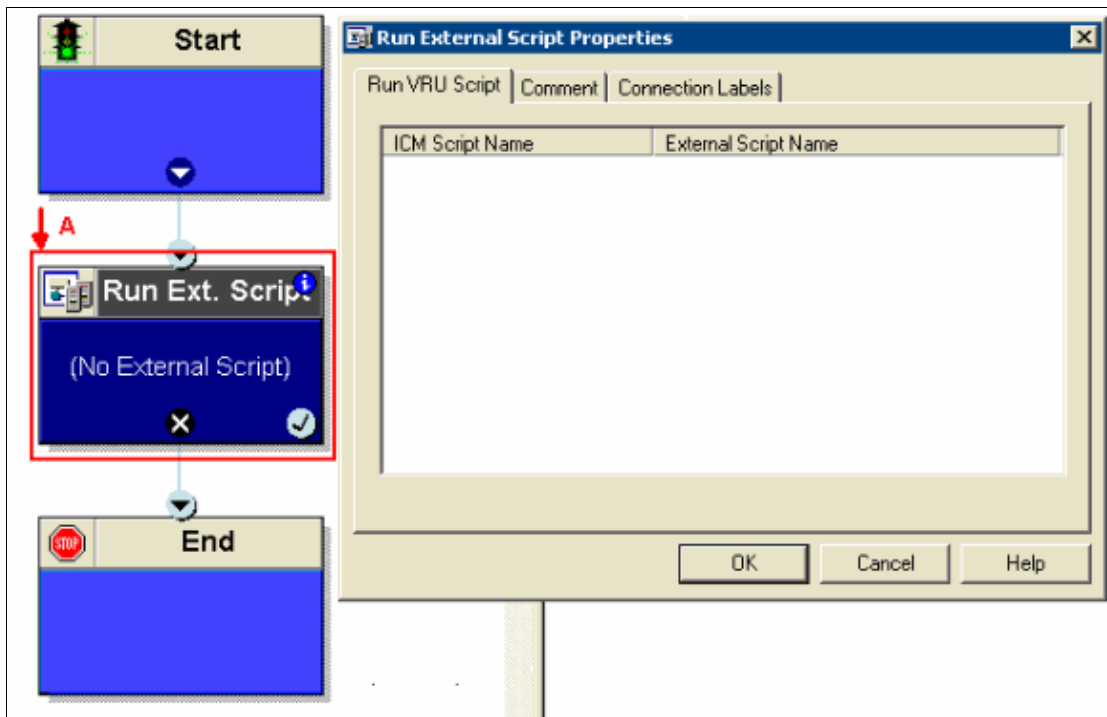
Start

A

Run Ext. Script

(No External Script)

STOP

End

Run External Script Properties

Run VRU Script | Comment | Connection Labels

| ICM Script Name | External Script Name |
|---|---|

OK Cancel Help